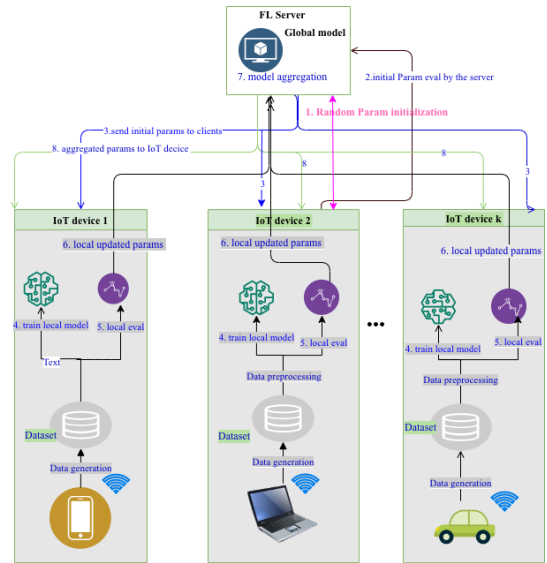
FL Server

Global model

7. model aggregation

2.initial Param eval by the server

1. Random Param initialization

3.send initial params to clients

8. aggregated params to IoT decice

8

8

3

3

IoT device 1

6. local updated params

4. train local model

5. local eval

Text

Dataset

Data generation

IoT device 2

6. local updated params

4. train local model

5. local eval

Data preprocessing

Dataset

Data generation

...

IoT device k

6. local updated params

4. train local model

5. local eval

Data preprocessing

Dataset

Data generation